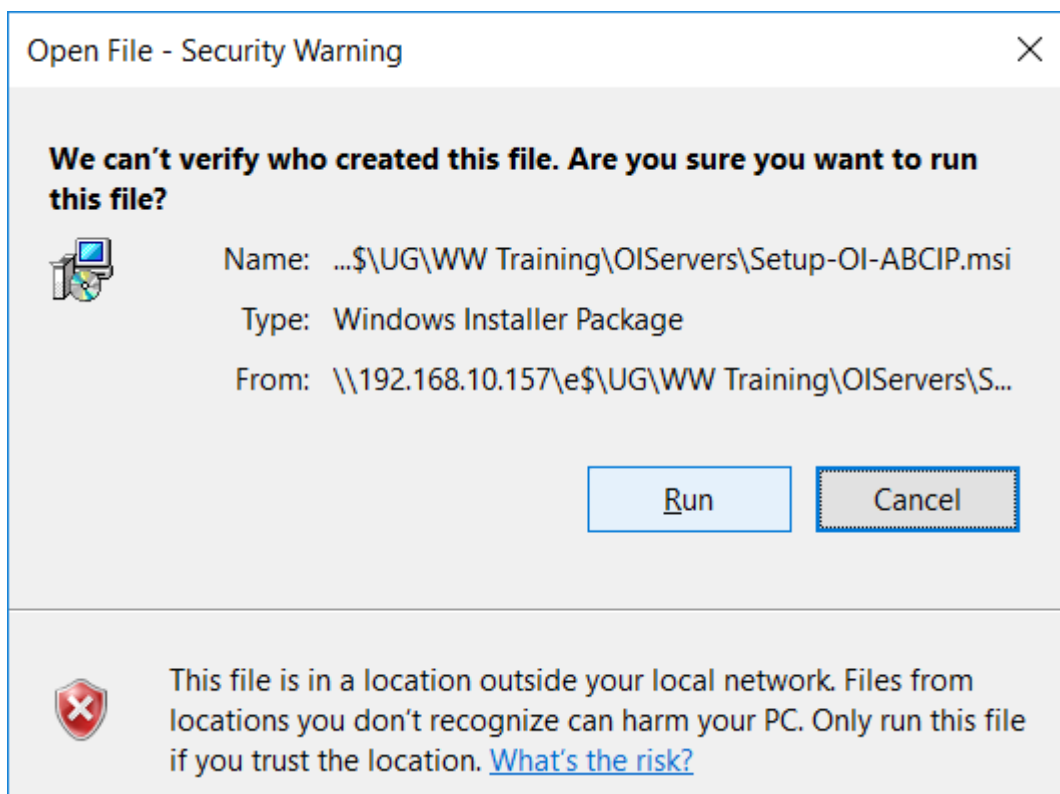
Open File - Security Warning

We can't verify who created this file. Are you sure you want to run this file?

Name: ...$\UG\WW Training\OIServers\Setup-OI-ABCIP.msi

Type: Windows Installer Package

From: \\192.168.10.157\e$\UG\WW Training\OIServers\S...

Run

Cancel

This file is in a location outside your local network. Files from locations you don't recognize can harm your PC. Only run this file if you trust the location. What's the risk?